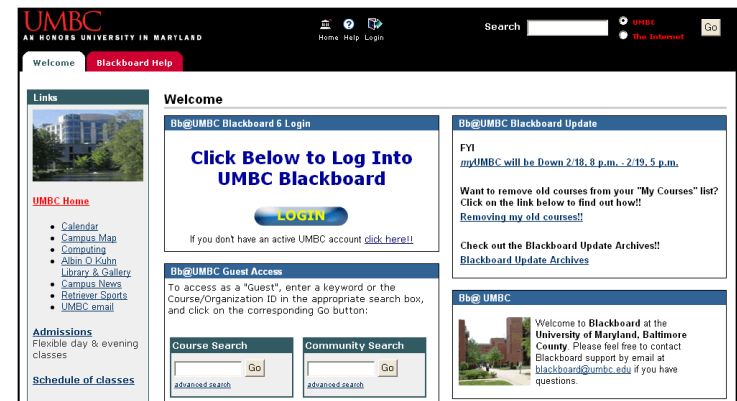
UMBC
AN HONORS UNIVERSITY IN MARYLAND

Home Help Login

Search
UMBC
The Internet
Go

Welcome
Blackboard Help

Links

UMBC Home

- Calendar
- Campus Map
- Computing
- Albin O Kuhn Library & Gallery
- Campus News
- Retriever Sports
- UMBC email

Admissions
Flexible day & evening classes

Schedule of classes

Welcome

Bb@UMBC Blackboard 6 Login

Click Below to Log Into UMBC Blackboard

LOGIN

If you don't have an active UMBC account click here!!

Bb@UMBC Guest Access

To access as a "Guest", enter a keyword or the Course/Organization ID in the appropriate search box, and click on the corresponding Go button:

Course Search
Go
advanced search

Community Search
Go
advanced search

Bb@UMBC Blackboard Update

FYI
myUMBC will be Down 2/18, 8 p.m. - 2/19, 5 p.m.

Want to remove old courses from your "My Courses" list? Click on the link below to find out how!!
Removing my old courses!!

Check out the Blackboard Update Archives!!
Blackboard Update Archives

Bb@ UMBC

Welcome to Blackboard at the University of Maryland, Baltimore County. Please feel free to contact Blackboard support by email at blackboard@umbc.edu if you have questions.